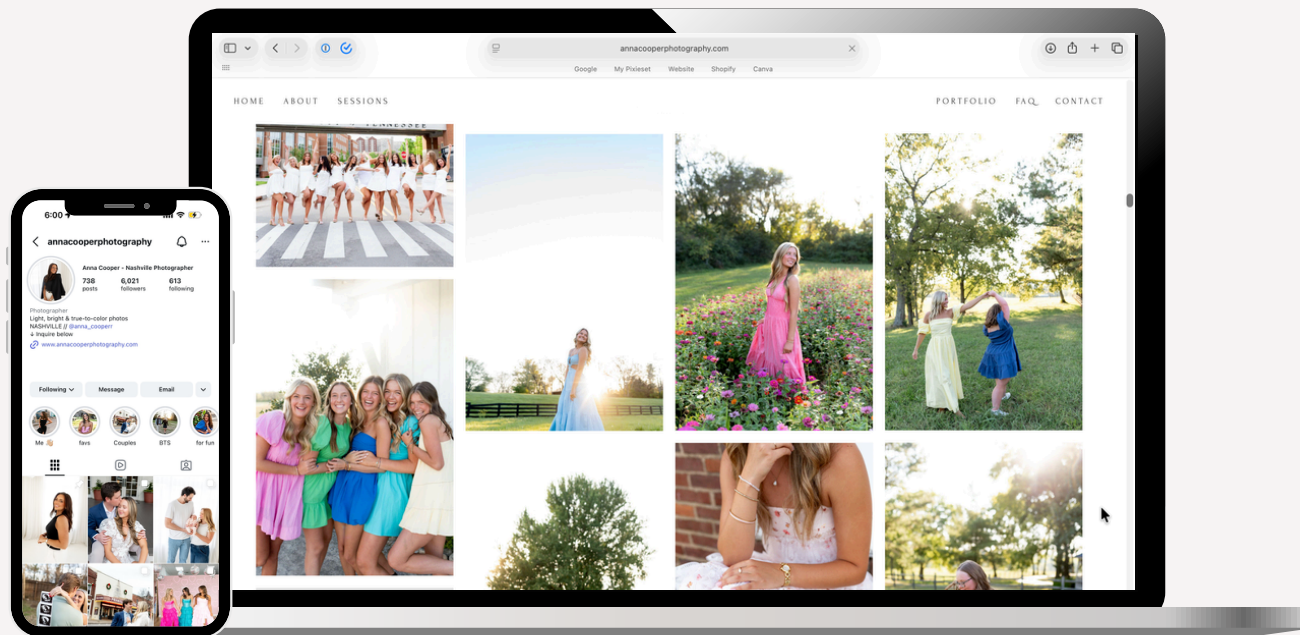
annacooperphotography.com

Google My Pixieset Website Shopify Canva

HOME ABOUT SESSIONS PORTFOLIO FAQ CONTACT

TENNESSEE

6:00

annacooperphotography

Anna Cooper - Nashville Photographer

738 posts 6,021 followers 613 following

Photographer
Light, bright & true-to-color photos
NASHVILLE // @anna_cooperr
↓ inquire below
www.annacooperphotography.com

Following Message Email

Me favs Couples BTS for fun